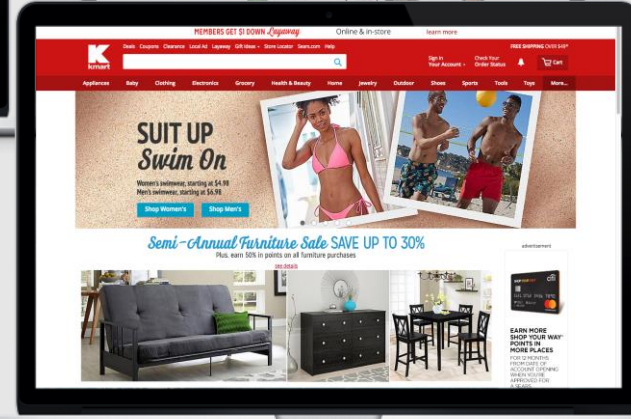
MEMBERS GET $1 DOWN Layaway Online & in-store learn more

K kmart

Deals Coupons Clearance Local Ad Layaway Gift Ideas Store Locator Sears.com Help

Sign in Your Account Check Your Order Status FREE SHIPPING OVER $49* Cart

Appliances Baby Clothing Electronics Grocery Health & Beauty Home Jewelry Outdoor Shoes Sports Tools Toys More...

SUIT UP Swim On

Women's swimwear, starting at $4.98
Men's swimwear, starting at $6.98

Shop Women's Shop Men's

Semi-Annual Furniture Sale SAVE UP TO 30%
Plus, earn 50% in points on all furniture purchases
see details

advertisement

EARN MORE SHOP YOUR WAY POINTS IN MORE PLACES
FOR 12 MONTHS FROM DATE OF ACCOUNT OPENING WHEN YOU'RE APPROVED FOR